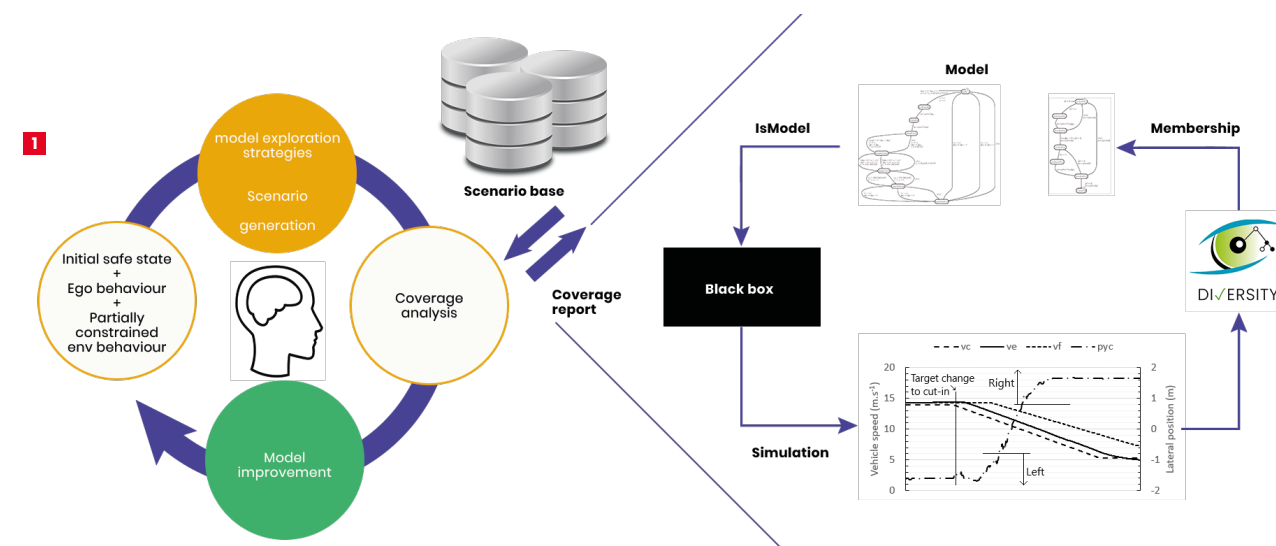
1

model exploration strategies

Scenario generation

Initial safe state
+
Ego behaviour
+
Partially constrained env behaviour

Coverage analysis

Model improvement

Scenario base

Coverage report

Model

IsModel

Membership

Black box

DIVERSITY

Simulation

vc ve vf pyc

Target change to cut-in

Right

Left

Vehicle speed (m.s⁻¹)

Lateral position (m)

20
15
10
5
0

2
1
0
-1
-2